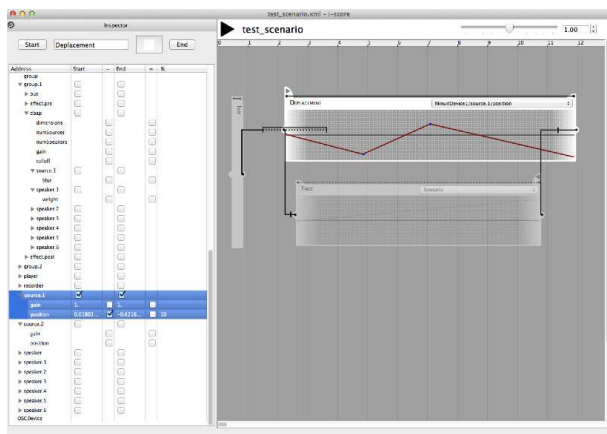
test_scenario.xml – i-score

Inspector

Start Deplacement End

| Address | Start | ~ | End | = | % |
|---|---|---|---|---|---|
| group | | | | | |
| ▼ group.1 | | | | | |
| ▶ bus | | | | | |
| ▶ effect.pre | | | | | |
| ▼ dbap | | | | | |
| dimensions | | | | | |
| numSources | | | | | |
| numSpeakers | | | | | |
| gain | | | | | |
| rolloff | | | | | |
| ▼ source.1 | | | | | |
| blur | | | | | |
| ▼ speaker.1 | | | | | |
| weight | | | | | |
| ▶ speaker.2 | | | | | |
| ▶ speaker.3 | | | | | |
| ▶ speaker.4 | | | | | |
| ▶ speaker.5 | | | | | |
| ▶ speaker.6 | | | | | |
| ▶ effect.post | | | | | |
| ▶ group.2 | | | | | |
| ▶ player | | | | | |
| ▶ recorder | | | | | |
| ▼ source.1 | ☑ | | ☑ | | |
| gain | 1. | | 1. | | |
| position | 0.03803 ... | ☑ | -0.6216 ... | | 20 |
| ▼ source.2 | | | | | |
| gain | | | | | |
| position | | | | | |
| ▶ speaker | | | | | |
| ▶ speaker.1 | | | | | |
| ▶ speaker.2 | | | | | |
| ▶ speaker.3 | | | | | |
| ▶ speaker.4 | | | | | |
| ▶ speaker.5 | | | | | |
| ▶ speaker.6 | | | | | |
| OSCDevice | | | | | |

test_scenario

1.00

0 1 2 3 4 5 6 7 8 9 10 11 12

Deplacement

MinuitDevice1/source.1/position

Fade

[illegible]